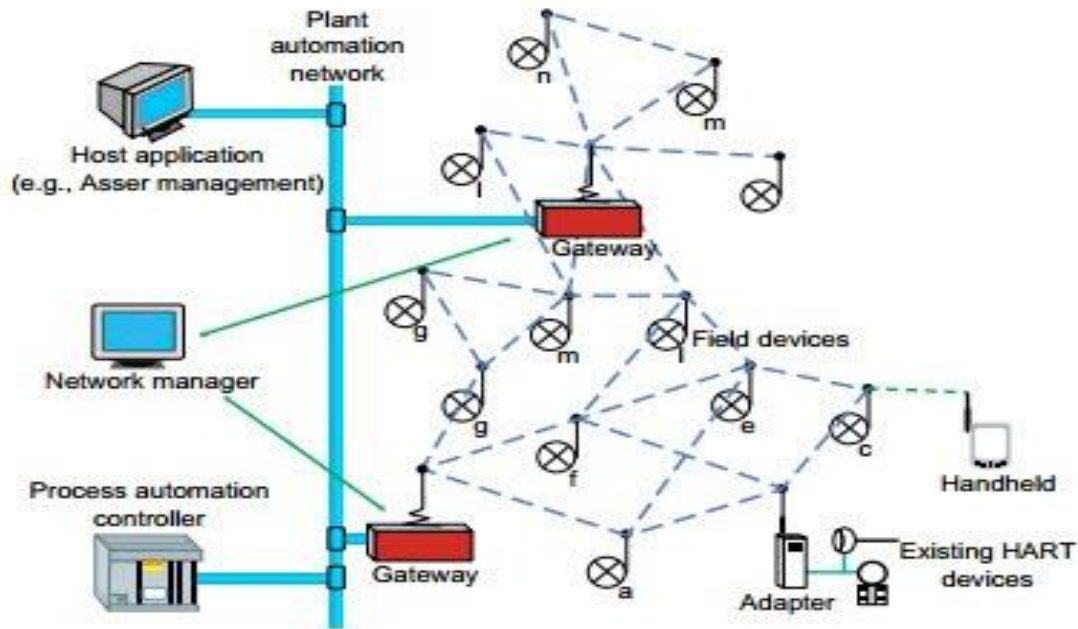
Plant automation network

Host application (e.g., Asser management)

Gateway

Network manager

Process automation controller

Gateway

n

m

l

g

m

l

Field devices

g

f

e

c

a

Handheld

Adapter

Existing HART devices